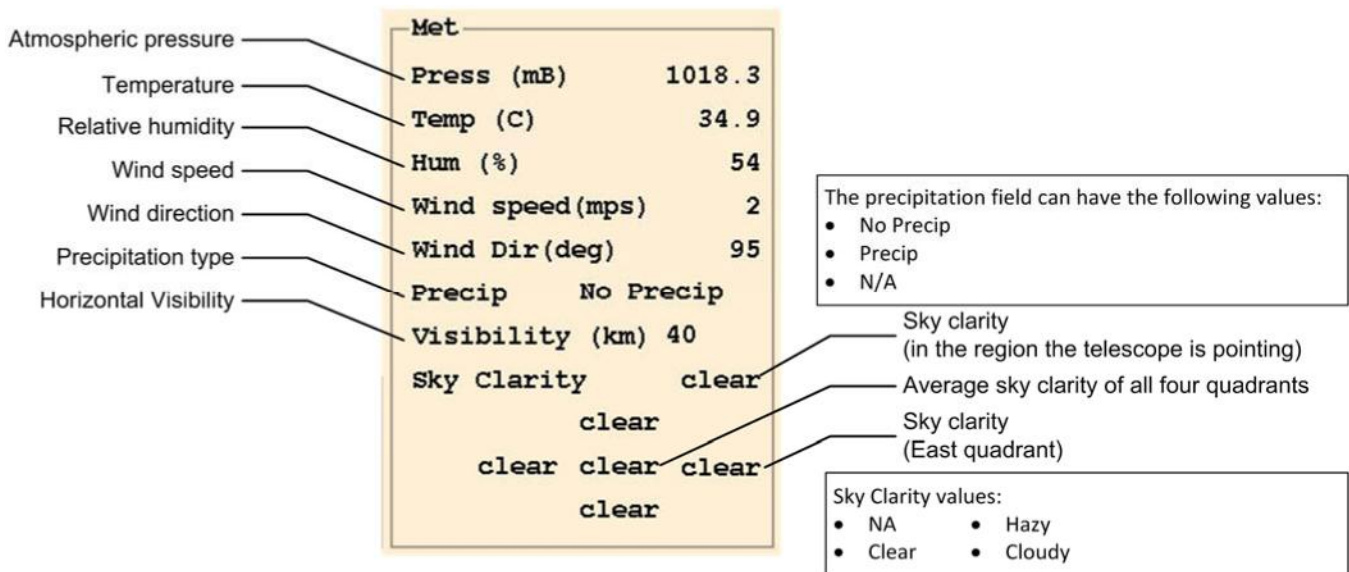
Met

Atmospheric pressure
Press (mB) 1018.3

Temperature
Temp (C) 34.9

Relative humidity
Hum (%) 54

Wind speed
Wind speed(mps) 2

Wind direction
Wind Dir(deg) 95

Precipitation type
Precip No Precip

Horizontal Visibility
Visibility (km) 40

Sky Clarity clear

clear

clear clear clear

clear

The precipitation field can have the following values:
- No Precip
- Precip
- N/A

Sky clarity
(in the region the telescope is pointing)

Average sky clarity of all four quadrants

Sky clarity
(East quadrant)

Sky Clarity values:
- NA
- Clear
- Hazy
- Cloudy